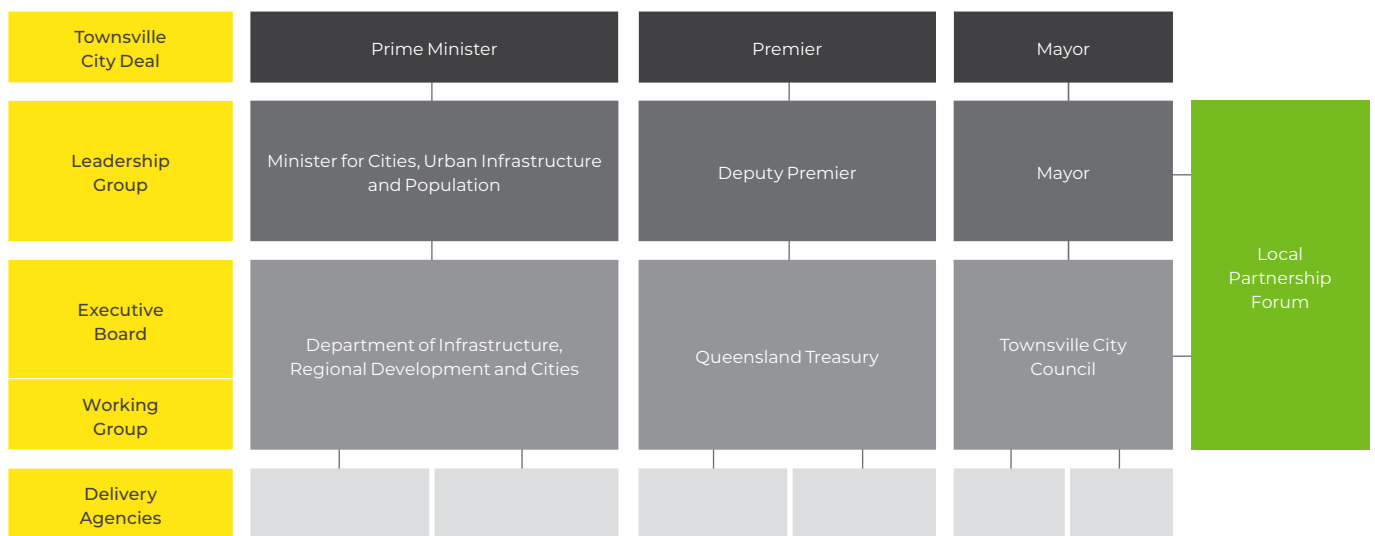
Townsville City Deal

Prime Minister

Premier

Mayor

Leadership Group

Minister for Cities, Urban Infrastructure and Population

Deputy Premier

Mayor

Local Partnership Forum

Executive Board

Working Group

Department of Infrastructure, Regional Development and Cities

Queensland Treasury

Townsville City Council

Delivery Agencies